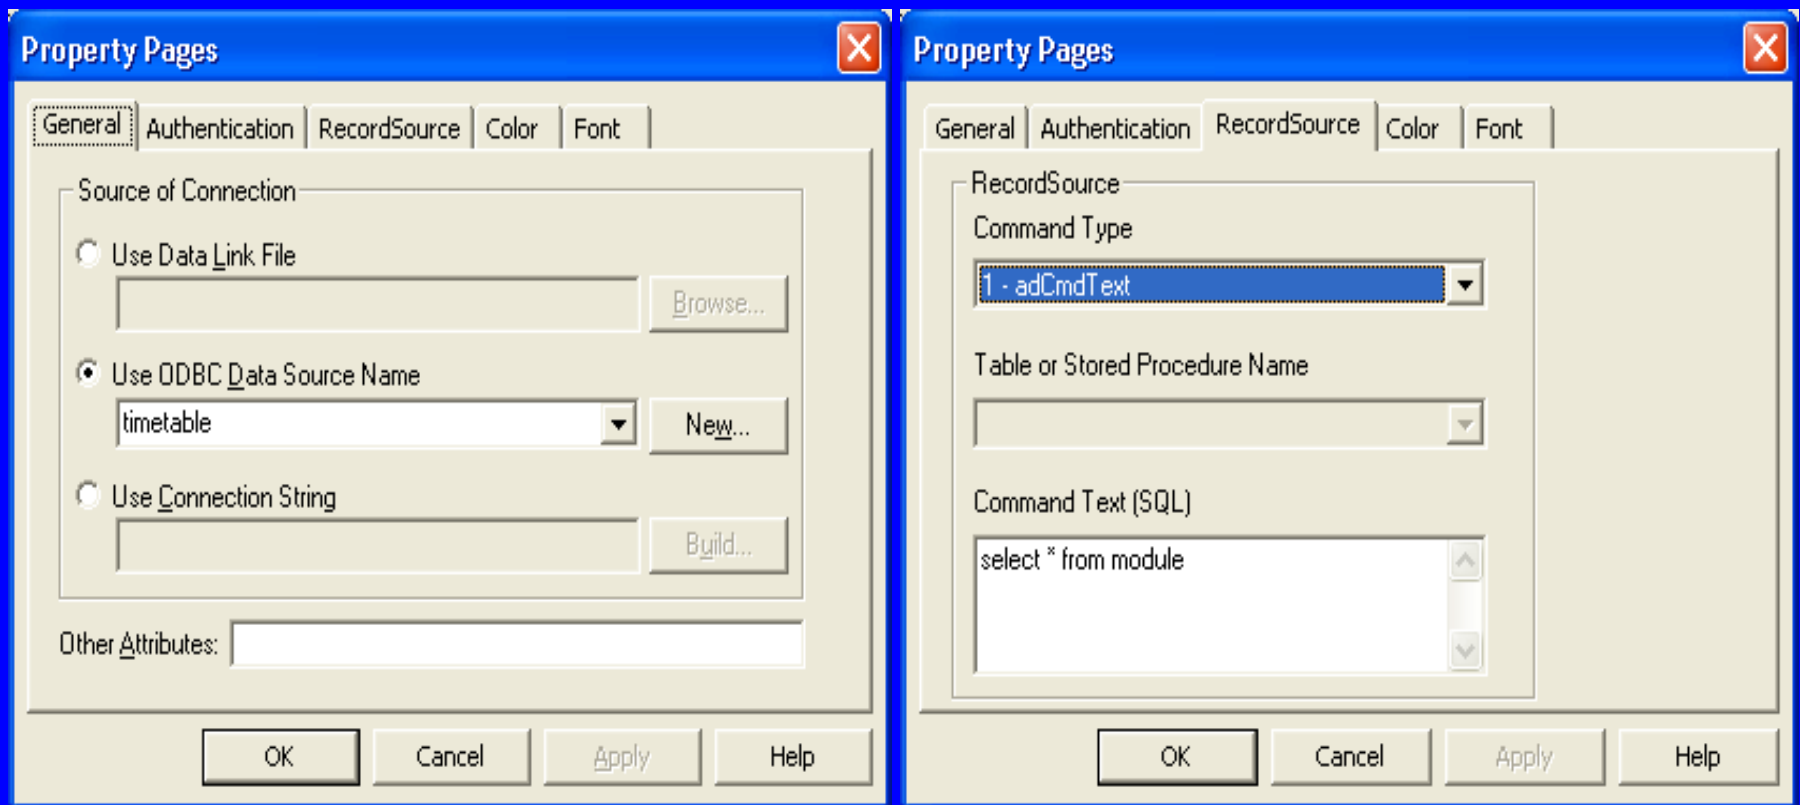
Property Pages

General | Authentication | RecordSource | Color | Font

Source of Connection

Use Data Link File

Browse...

Use ODBC Data Source Name

timetable

New...

Use Connection String

Build...

Other Attributes:

OK | Cancel | Apply | Help

Property Pages

General | Authentication | RecordSource | Color | Font

RecordSource

Command Type

1 - adCmdText

Table or Stored Procedure Name

Command Text (SQL)

select * from module

OK | Cancel | Apply | Help